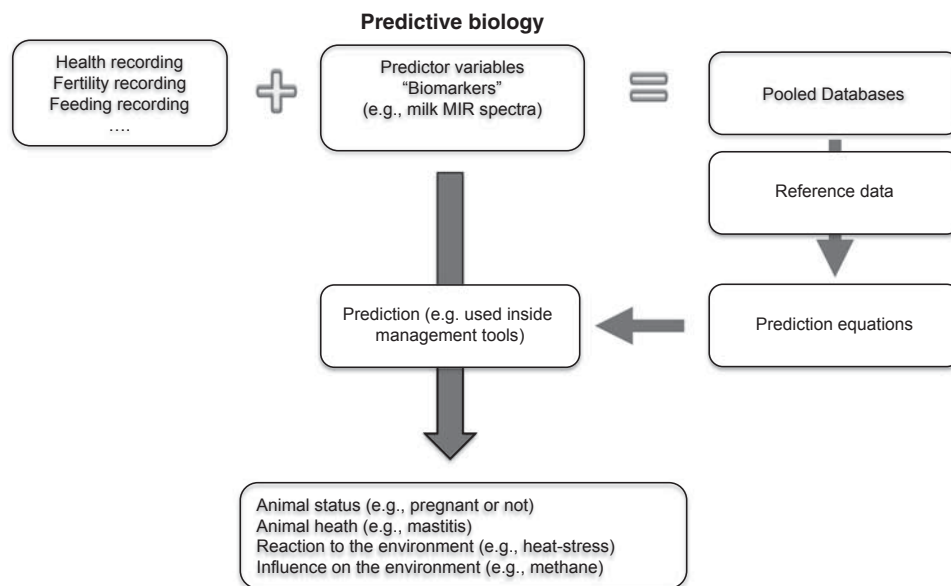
Predictive biology

Health recording
Fertility recording
Feeding recording
....

Predictor variables
"Biomarkers"
(e.g., milk MIR spectra)

Pooled Databases

Reference data

Prediction equations

Prediction (e.g. used inside management tools)

Animal status (e.g., pregnant or not)
Animal heath (e.g., mastitis)
Reaction to the environment (e.g., heat-stress)
Influence on the environment (e.g., methane)